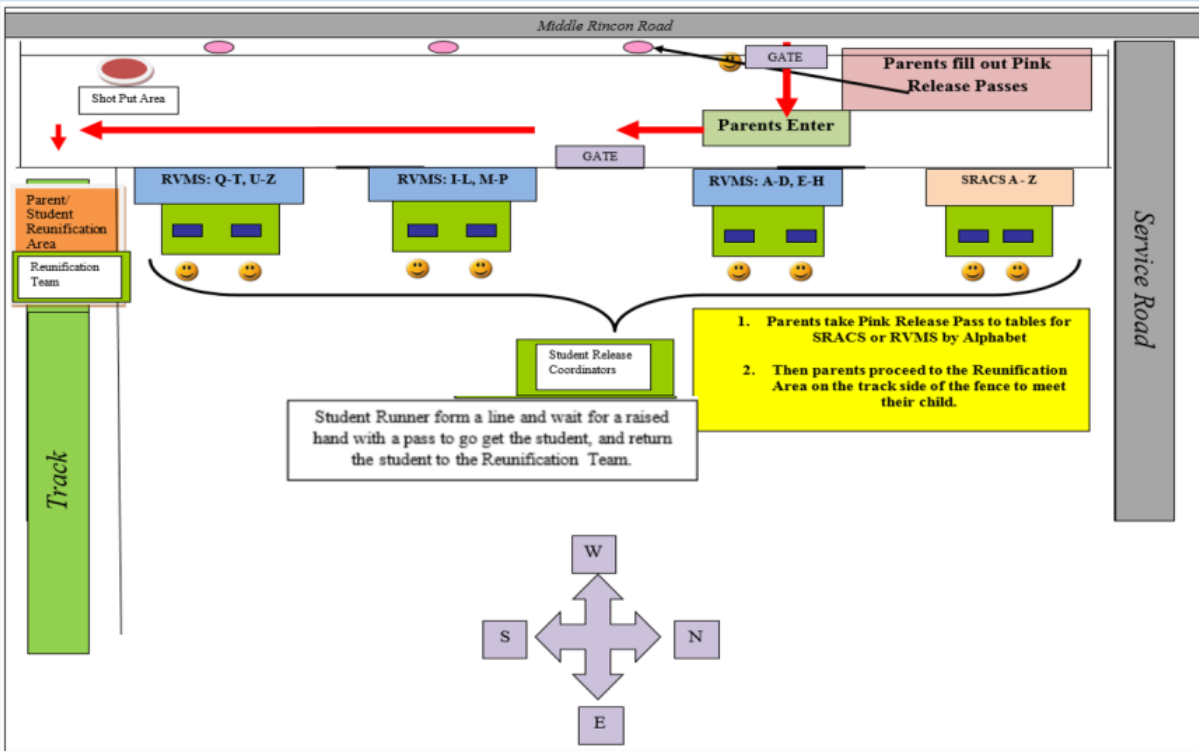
Middle Rincon Road

GATE

Parents fill out Pink Release Passes

Shot Put Area

Parents Enter

GATE

Parent/ Student Reunification Area

Reunification Team

RVMS: Q-T, U-Z

RVMS: I-L, M-P

RVMS: A-D, E-H

SRACS A - Z

Service Road

1. Parents take Pink Release Pass to tables for SRACS or RVMS by Alphabet

2. Then parents proceed to the Reunification Area on the track side of the fence to meet their child.

Student Release Coordinators

Student Runner form a line and wait for a raised hand with a pass to go get the student, and return the student to the Reunification Team.

Track

W

S

N

E